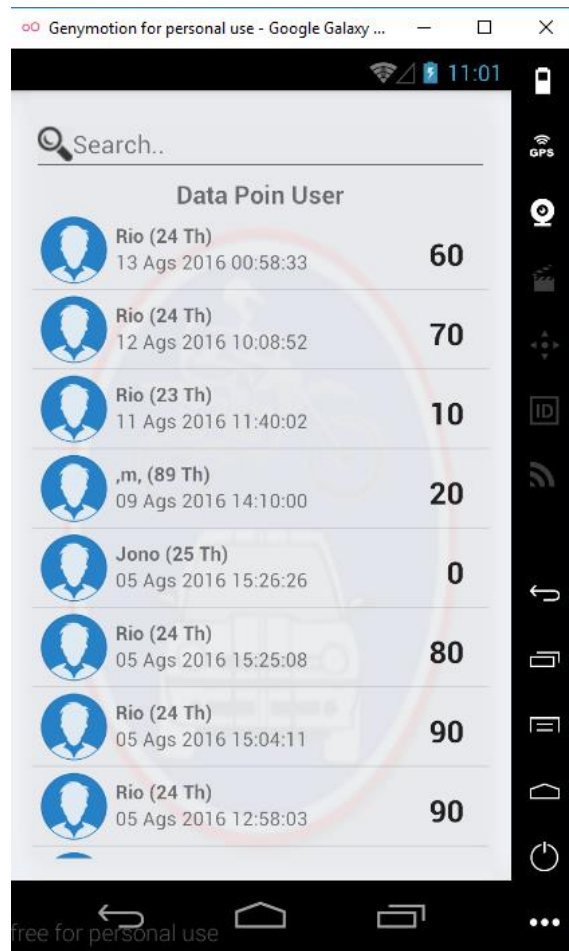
Genymotion for personal use - Google Galaxy ...

11:01

GPS

ID

Search..

Data Poin User

Rio (24 Th)
13 Ags 2016 00:58:33
60

Rio (24 Th)
12 Ags 2016 10:08:52
70

Rio (23 Th)
11 Ags 2016 11:40:02
10

,m, (89 Th)
09 Ags 2016 14:10:00
20

Jono (25 Th)
05 Ags 2016 15:26:26
0

Rio (24 Th)
05 Ags 2016 15:25:08
80

Rio (24 Th)
05 Ags 2016 15:04:11
90

Rio (24 Th)
05 Ags 2016 12:58:03
90

free for personal use